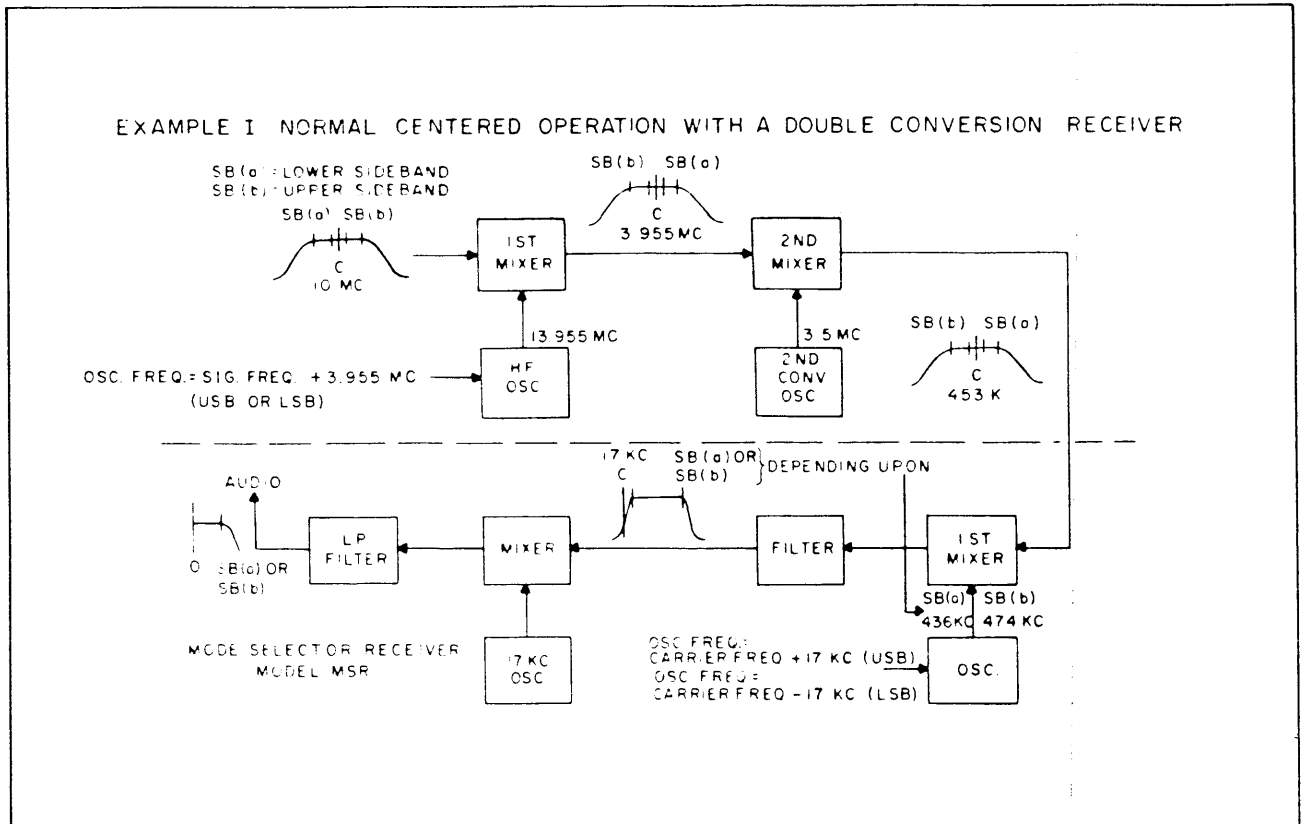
EXAMPLE I NORMAL CENTERED OPERATION WITH A DOUBLE CONVERSION RECEIVER

SB(a) = LOWER SIDEBAND
SB(b) = UPPER SIDEBAND

SB(a) SB(b)
C
10 MC

1ST MIXER

SB(b) SB(a)
C
3.955 MC

2ND MIXER

13.955 MC

HF OSC

OSC. FREQ. = SIG. FREQ. + 3.955 MC
(USB OR LSB)

3.5 MC

2ND CONV OSC

SB(b) SB(a)
C
453 K

17 KC
C
SB(a) OR SB(b)
DEPENDING UPON

AUDIO

0 SB(a) OR SB(b)

LP FILTER

MIXER

FILTER

1ST MIXER

SB(a) 436KC
SB(b) 474 KC

17 KC OSC

MODE SELECTOR RECEIVER
MODEL MSR

OSC FREQ = CARRIER FREQ + 17 KC (USB)
OSC FREQ = CARRIER FREQ - 17 KC (LSB)

OSC.